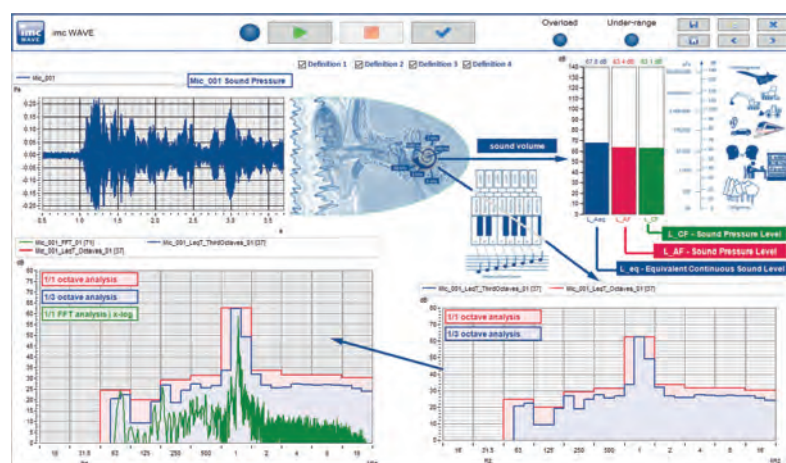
imc WAVE

imc WAVE

Overload

Under-range

Definition 1 Definition 2 Definition 3 Definition 4

Mic_001

Mic_001 Sound Pressure

Pa

0.25
0.2
0.15
0.1
0.05
0
-0.05
-0.1
-0.15
-0.2
-0.25

0.5 1.0 1.5 2.0 2.5 3.0 3.5 4.0

s

sound volume

dB

67.8 dB 63.4 dB 63.1 dB

140
130
120
110
100
90
80
70
60
50
40
30
20
10
0

L_Aeq L_AF L_CF

L_CF - Sound Pressure Level

L_AF - Sound Pressure Level

L_eq - Equivalent Continuous Sound Level

Mic_001_FFT_01 [?1]

Mic_001_LeqT_Octaves_01 [37]

Mic_001_LeqT_ThirdOctaves_01 [37]

dB

1/1 octave analysis

1/3 octave analysis

1/1 FFT analysis | x-log

70
60
50
40
30
20
10
0

16 31.5 63 125 250 500 1 2 4 8 16

Hz kHz

Mic_001_LeqT_ThirdOctaves_01 [37]

Mic_001_LeqT_Octaves_01 [37]

dB

1/1 octave analysis

1/3 octave analysis

70
60
50
40
30
20
10
0

16 31.5 63 125 250 500 1 2 4 8 16

Hz kHz